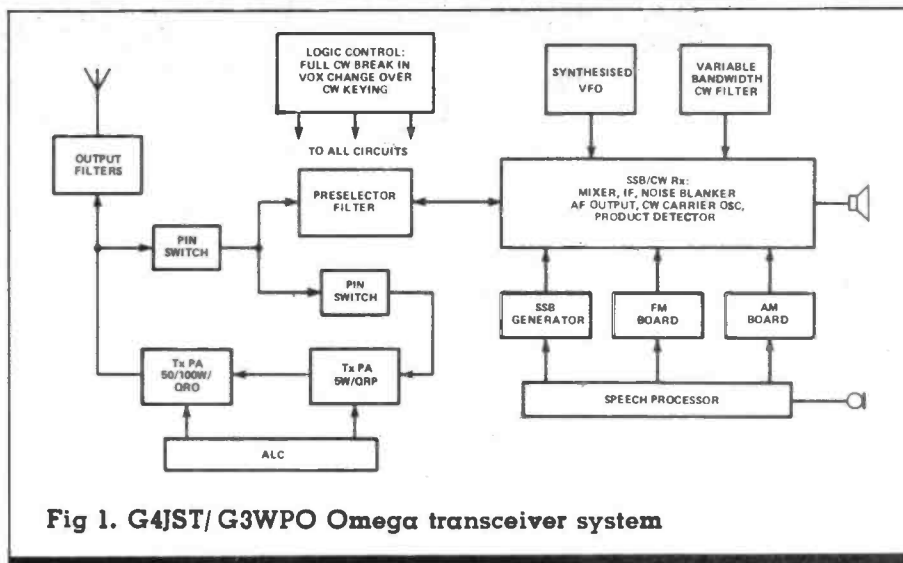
LOGIC CONTROL: FULL CW BREAK IN VOX CHANGE OVER CW KEYING

TO ALL CIRCUITS

SYNTHESISED VFO

VARIABLE BANDWIDTH CW FILTER

OUTPUT FILTERS

PRESELECTOR FILTER

SSB/CW Rx: MIXER, IF, NOISE BLANKER AF OUTPUT, CW CARRIER OSC, PRODUCT DETECTOR

PIN SWITCH

PIN SWITCH

SSB GENERATOR

FM BOARD

AM BOARD

Tx PA 50/100W/ QRO

Tx PA 5W/QRP

SPEECH PROCESSOR

ALC

Fig 1. G4JST/ G3WPO Omega transceiver system